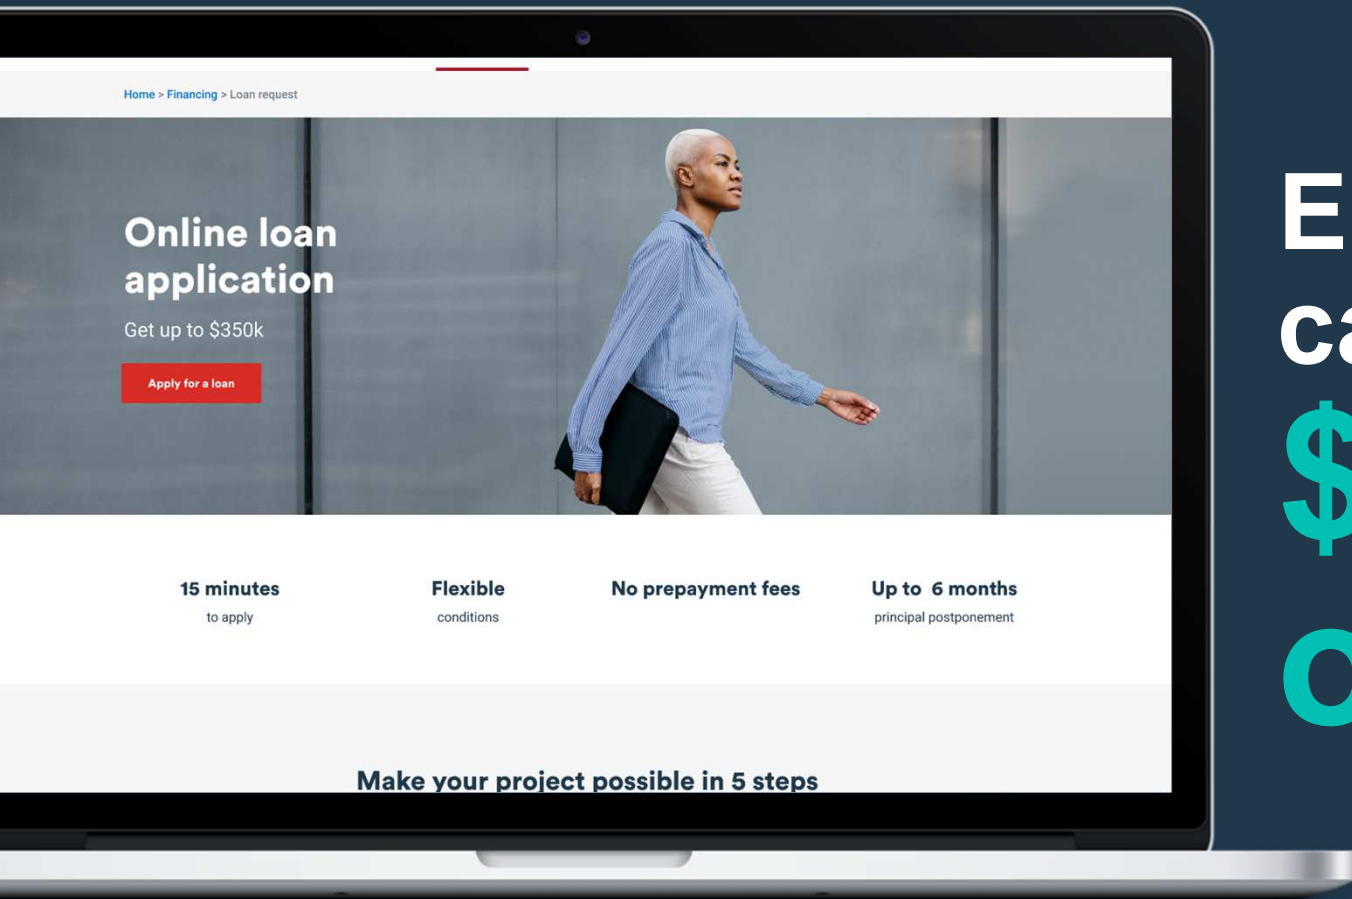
Home > Financing > Loan request

Online loan application

Get up to $350k

Apply for a loan

15 minutes
to apply

Flexible
conditions

No prepayment fees

Up to 6 months
principal postponement

Make your project possible in 5 steps

E
ca
$
O